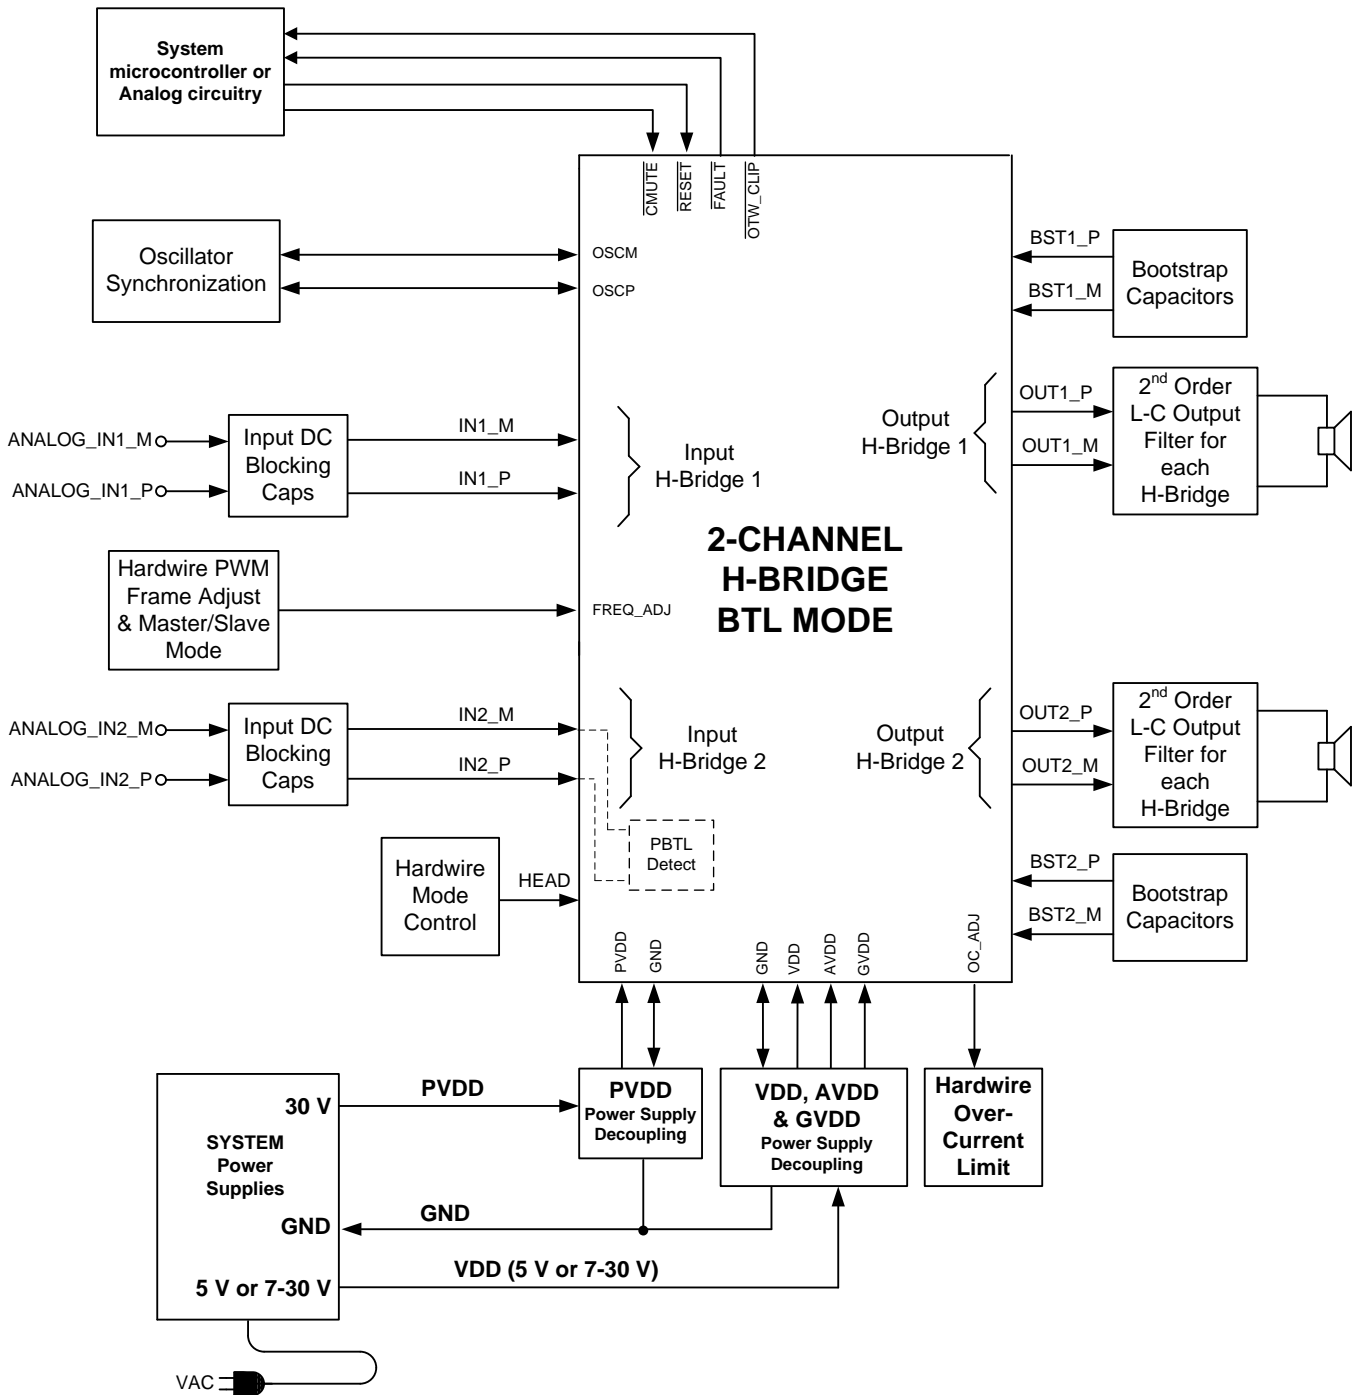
System microcontroller or Analog circuitry

$\overline{CMUTE}$
$\overline{RESET}$
$\overline{FAULT}$
$\overline{OTW\_CLIP}$

Oscillator Synchronization

OSCM
OSCP

BST1_P
BST1_M

Bootstrap Capacitors

OUT1_P
OUT1_M

Output H-Bridge 1

$2^{nd}$ Order L-C Output Filter for each H-Bridge

ANALOG_IN1_M
ANALOG_IN1_P

Input DC Blocking Caps

IN1_M
IN1_P

Input H-Bridge 1

2-CHANNEL H-BRIDGE BTL MODE

Hardwire PWM Frame Adjust & Master/Slave Mode

FREQ_ADJ

ANALOG_IN2_M
ANALOG_IN2_P

Input DC Blocking Caps

IN2_M
IN2_P

Input H-Bridge 2

Output H-Bridge 2

OUT2_P
OUT2_M

$2^{nd}$ Order L-C Output Filter for each H-Bridge

PBTL Detect

Hardwire Mode Control

HEAD

BST2_P
BST2_M

Bootstrap Capacitors

PVDD
GND
GND
VDD
AVDD
GVDD
OC_ADJ

SYSTEM Power Supplies

30 V
PVDD

PVDD Power Supply Decoupling

VDD, AVDD & GVDD Power Supply Decoupling

Hardwire Over-Current Limit

GND
GND

5 V or 7-30 V
VDD (5 V or 7-30 V)

VAC